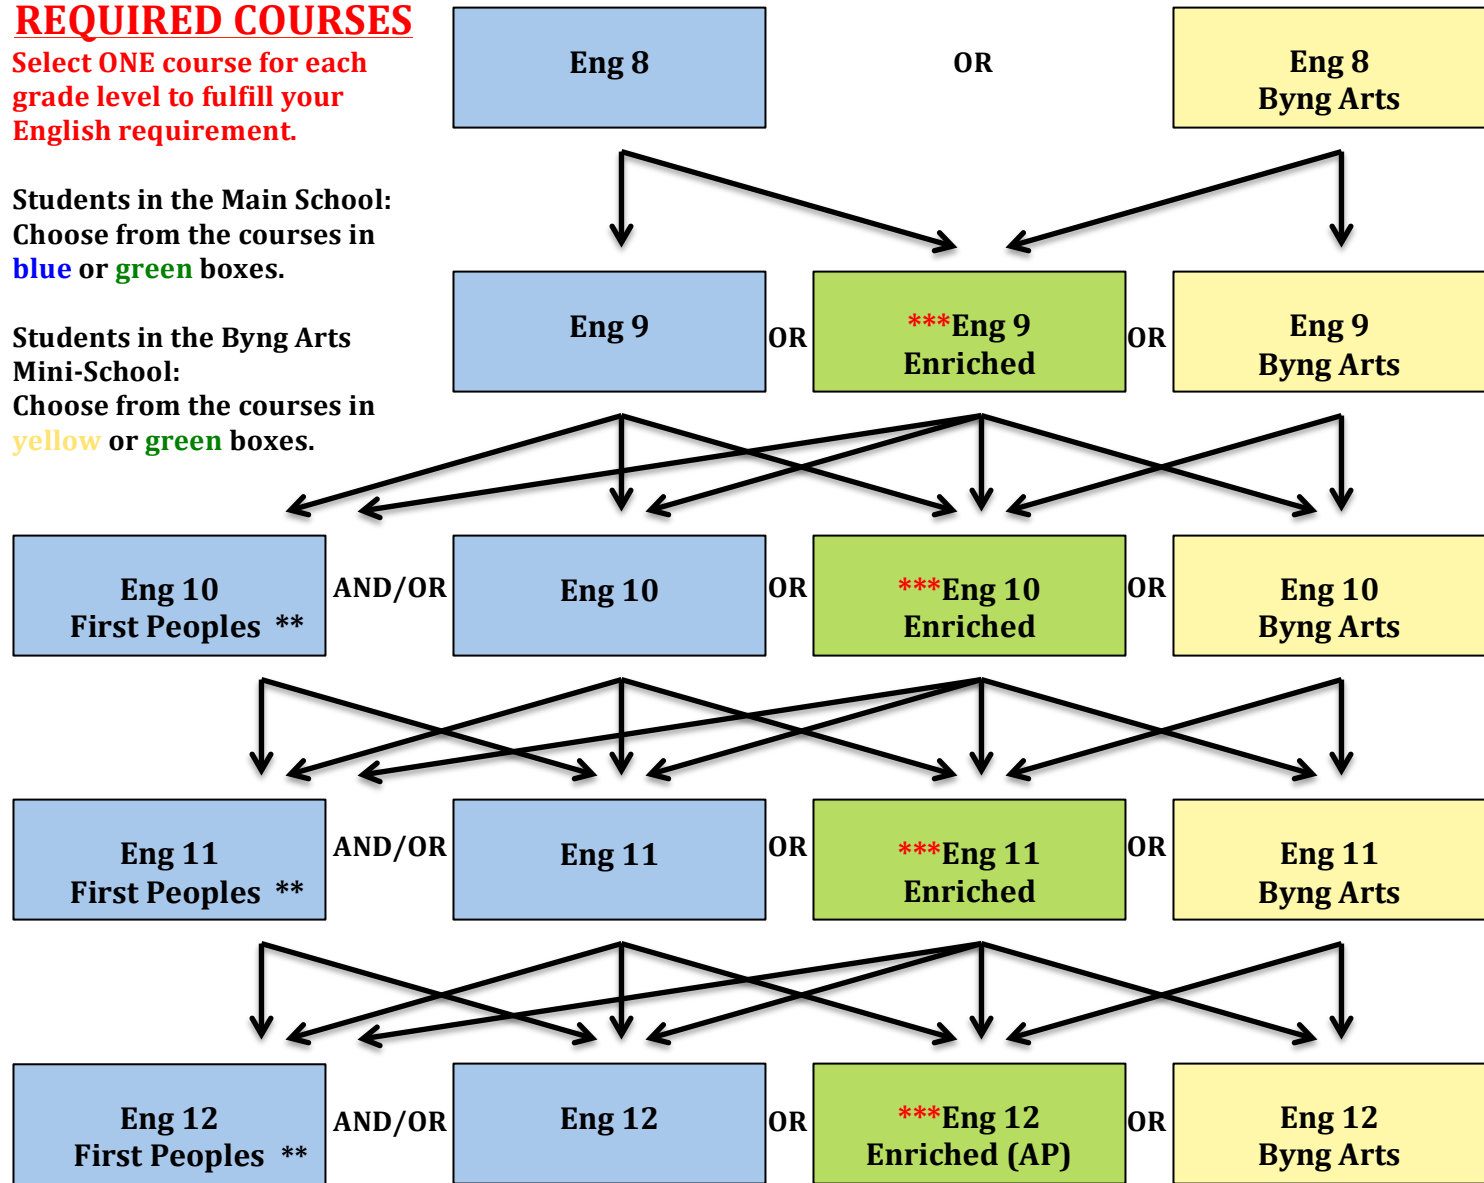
REQUIRED COURSES
Select ONE course for each grade level to fulfill your English requirement.

Students in the Main School: Choose from the courses in blue or green boxes.

Students in the Byng Arts Mini-School: Choose from the courses in yellow or green boxes.

Eng 8

OR

Eng 8
Byng Arts

Eng 9

OR

***Eng 9
Enriched

OR

Eng 9
Byng Arts

Eng 10
First Peoples **

AND/OR

Eng 10

OR

***Eng 10
Enriched

OR

Eng 10
Byng Arts

Eng 11
First Peoples **

AND/OR

Eng 11

OR

***Eng 11
Enriched

OR

Eng 11
Byng Arts

Eng 12
First Peoples **

AND/OR

Eng 12

OR

***Eng 12
Enriched (AP)

OR

Eng 12
Byng Arts